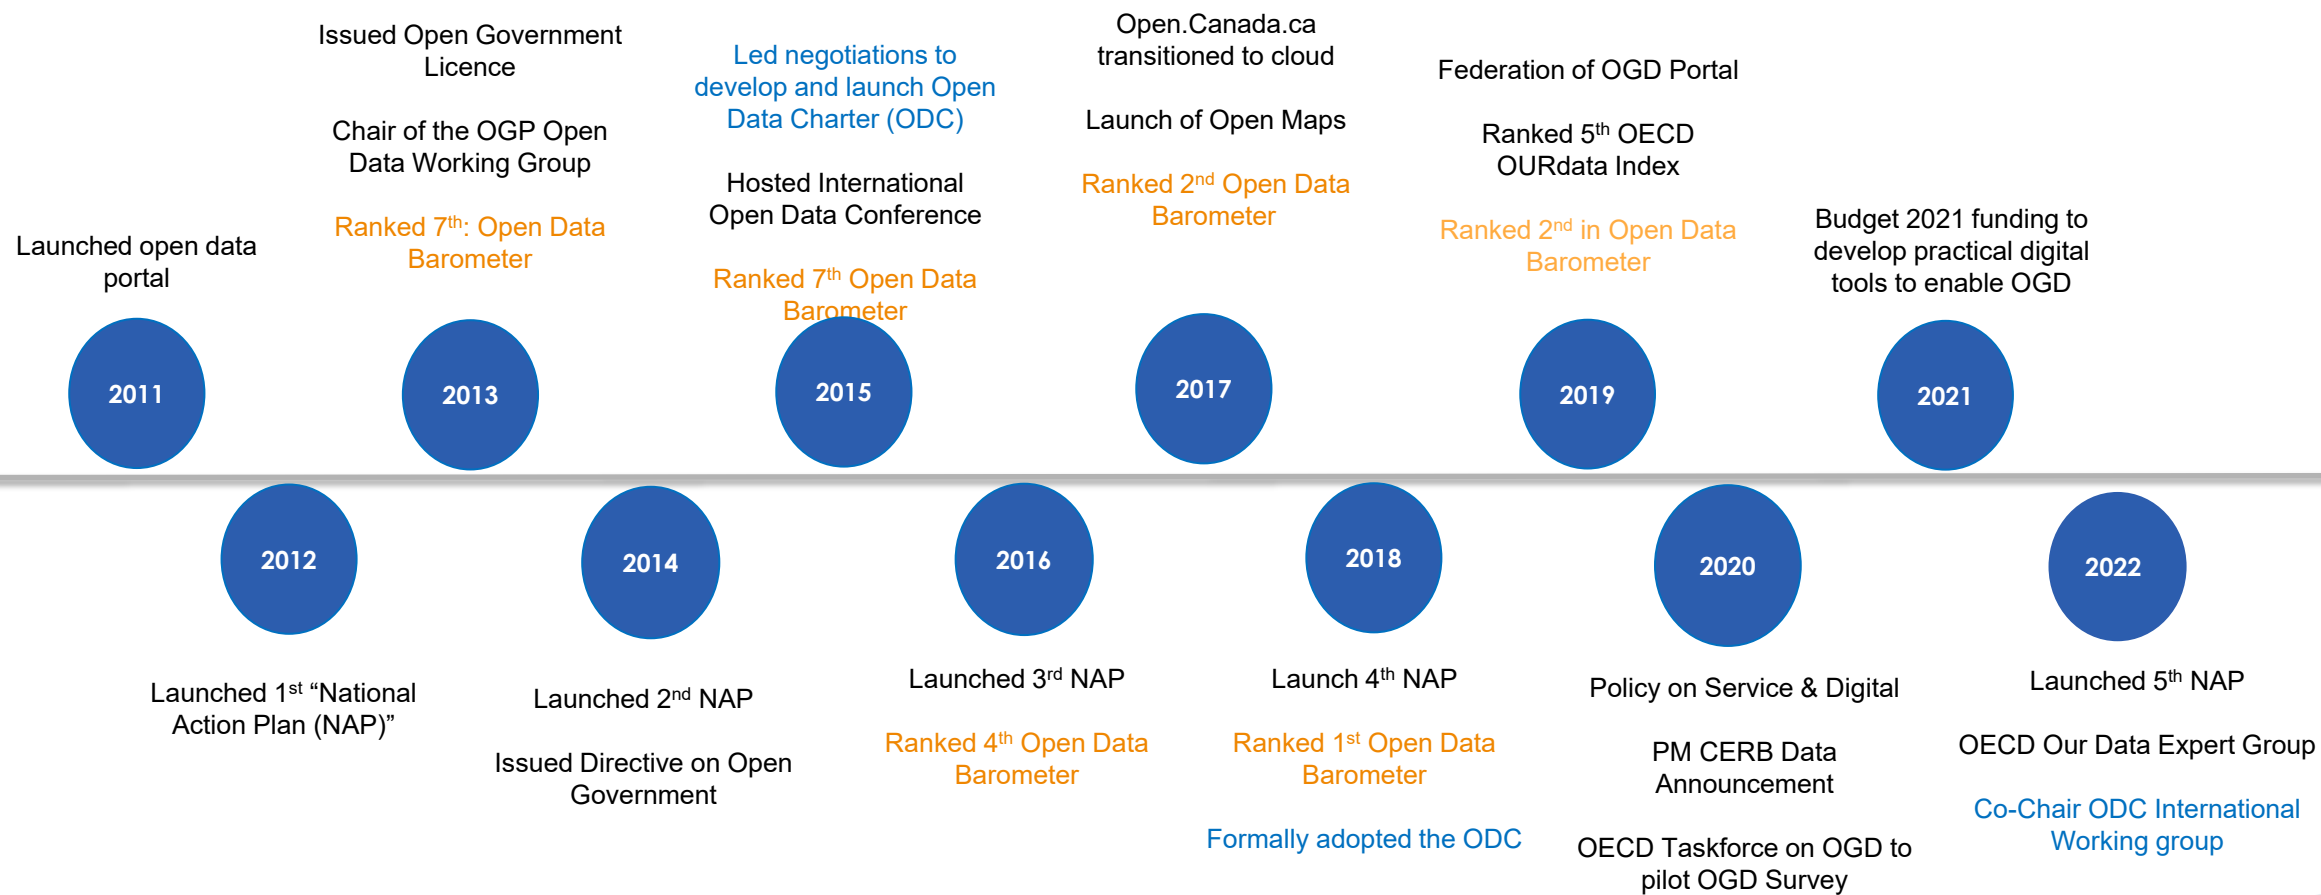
Launched open data portal

2011

Issued Open Government Licence

Chair of the OGP Open Data Working Group

Ranked 7$^{th}$: Open Data Barometer

2013

Led negotiations to develop and launch Open Data Charter (ODC)

Hosted International Open Data Conference

Ranked 7$^{th}$ Open Data Barometer

2015

Open.Canada.ca transitioned to cloud

Launch of Open Maps

Ranked 2$^{nd}$ Open Data Barometer

2017

Federation of OGD Portal

Ranked 5$^{th}$ OECD OURdata Index

Ranked 2$^{nd}$ in Open Data Barometer

2019

Budget 2021 funding to develop practical digital tools to enable OGD

2021

2012

Launched 1$^{st}$ "National Action Plan (NAP)"

2014

Launched 2$^{nd}$ NAP

Issued Directive on Open Government

2016

Launched 3$^{rd}$ NAP

Ranked 4$^{th}$ Open Data Barometer

2018

Launch 4$^{th}$ NAP

Ranked 1$^{st}$ Open Data Barometer

Formally adopted the ODC

2020

Policy on Service & Digital

PM CERB Data Announcement

OECD Taskforce on OGD to pilot OGD Survey

2022

Launched 5$^{th}$ NAP

OECD Our Data Expert Group

Co-Chair ODC International Working group